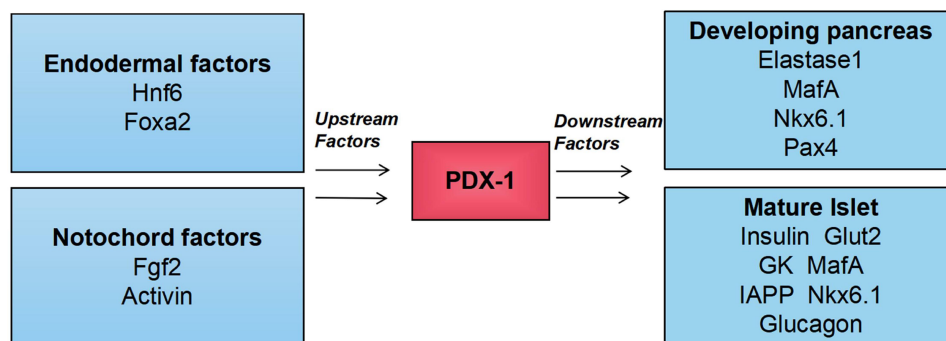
Endodermal factors
Hnf6
Foxa2

Notochord factors
Fgf2
Activin

Upstream Factors

PDX-1

Downstream Factors

Developing pancreas
Elastase1
MafA
Nkx6.1
Pax4

Mature Islet
Insulin Glut2
GK MafA
IAPP Nkx6.1
Glucagon